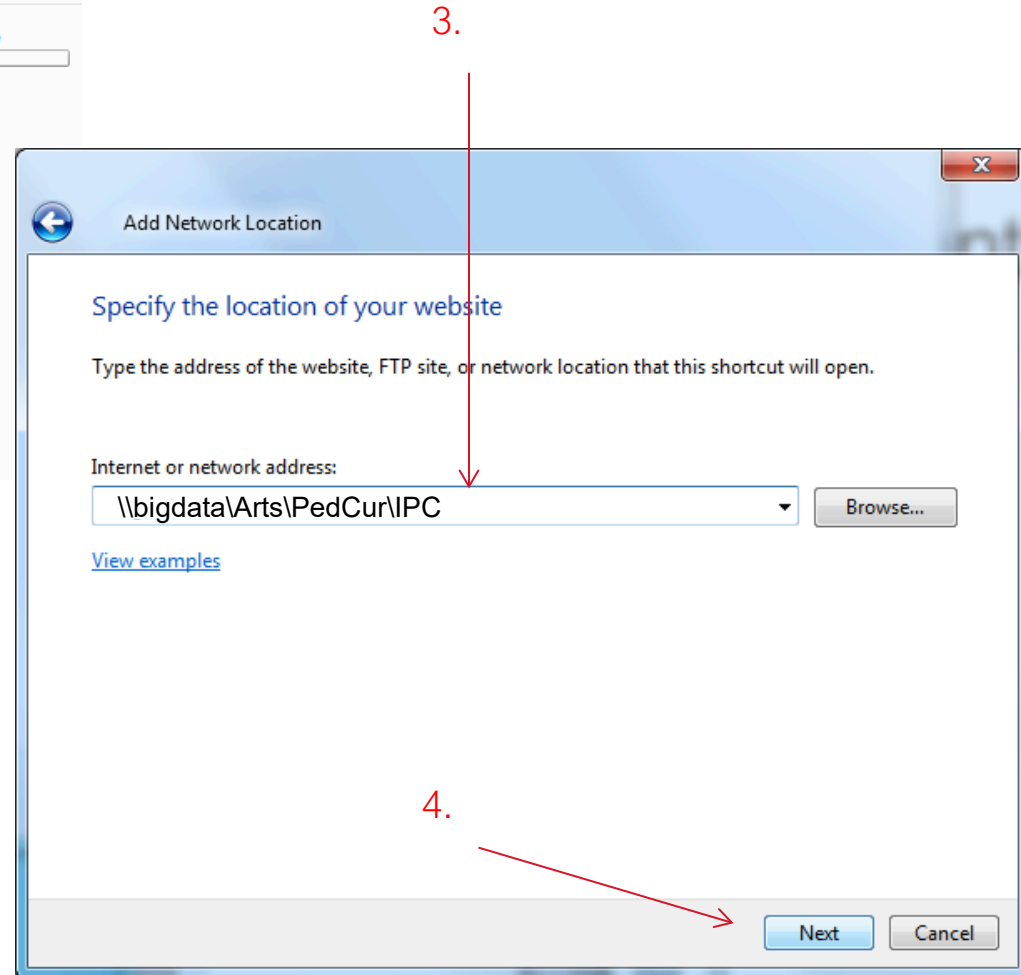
3.

Add Network Location

Specify the location of your website

Type the address of the website, FTP site, or network location that this shortcut will open.

Internet or network address:

\\bigdata\Arts\PedCur\IPC

Browse...

View examples

4.

Next

Cancel